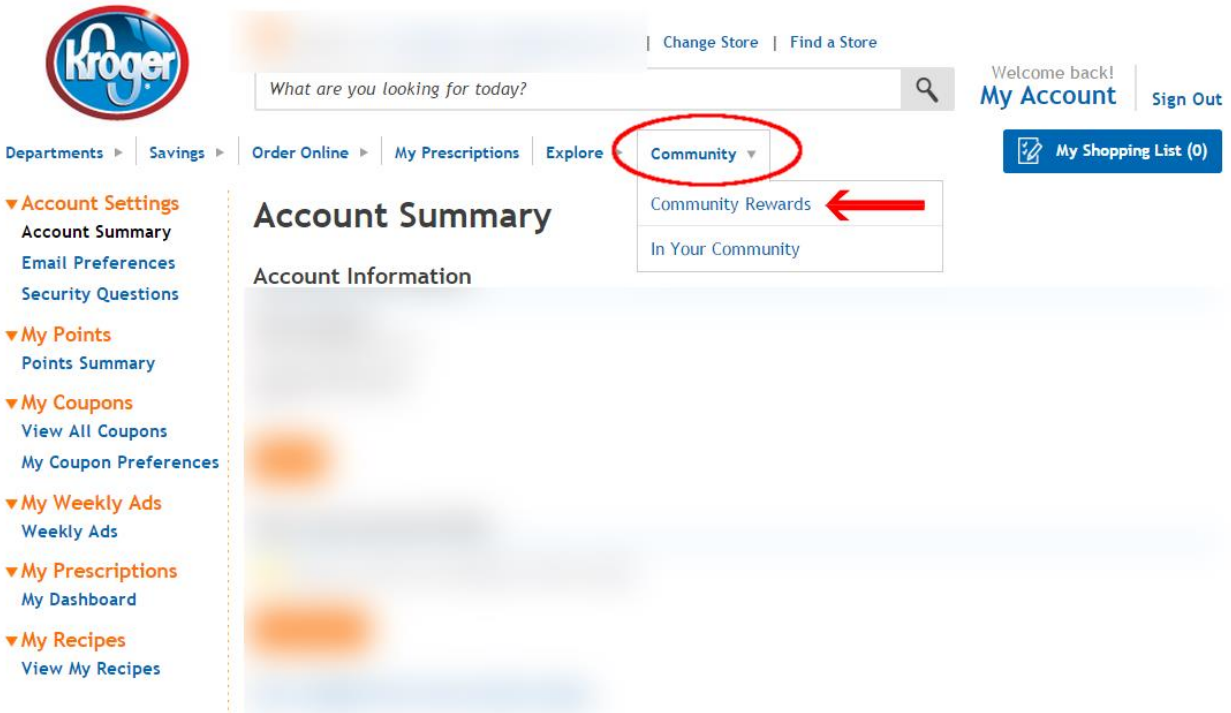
Kroger

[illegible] | Change Store | Find a Store

What are you looking for today?

Welcome back!
My Account
Sign Out

Departments ▸ Savings ▸ Order Online ▸ My Prescriptions Explore ▸ Community ▾

My Shopping List (0)

Community Rewards
In Your Community

▾Account Settings
Account Summary
Email Preferences
Security Questions

▾My Points
Points Summary

▾My Coupons
View All Coupons
My Coupon Preferences

▾My Weekly Ads
Weekly Ads

▾My Prescriptions
My Dashboard

▾My Recipes
View My Recipes

Account Summary

Account Information

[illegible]